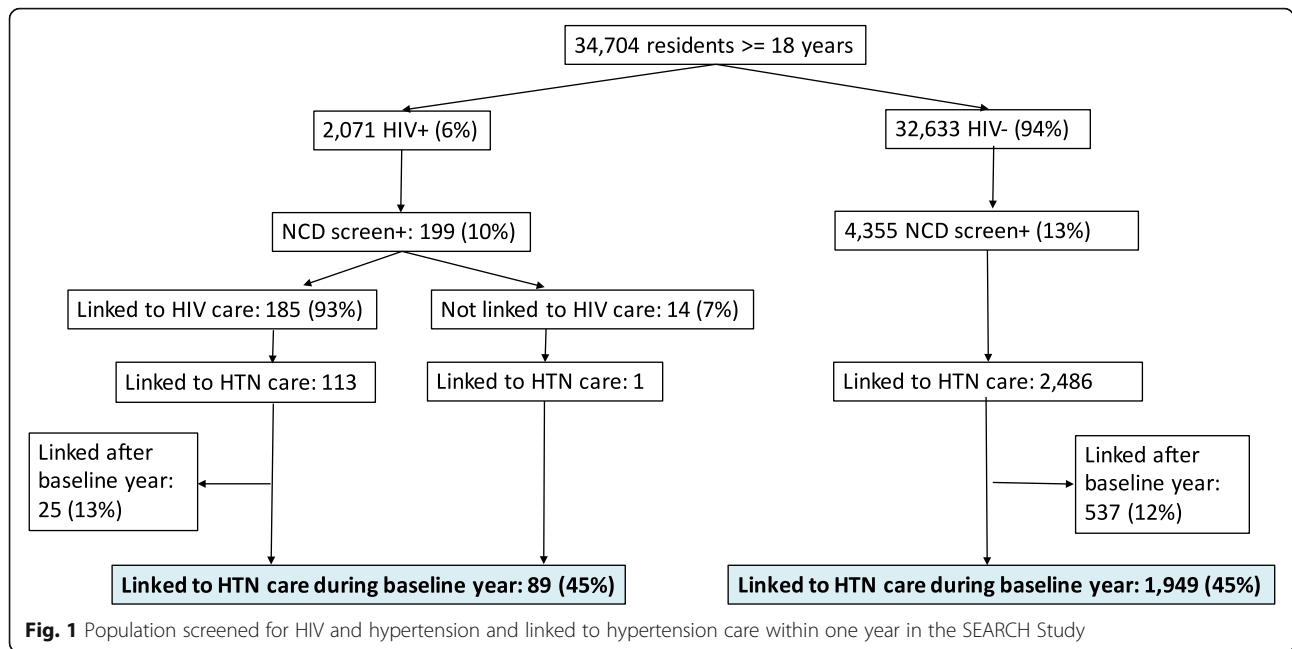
34,704 residents >= 18 years

2,071 HIV+ (6%)

32,633 HIV- (94%)

NCD screen+: 199 (10%)

4,355 NCD screen+ (13%)

Linked to HIV care: 185 (93%)

Not linked to HIV care: 14 (7%)

Linked to HTN care: 113

Linked to HTN care: 1

Linked to HTN care: 2,486

Linked after baseline year: 25 (13%)

Linked after baseline year: 537 (12%)

Linked to HTN care during baseline year: 89 (45%)

Linked to HTN care during baseline year: 1,949 (45%)

**Fig. 1** Population screened for HIV and hypertension and linked to hypertension care within one year in the SEARCH Study